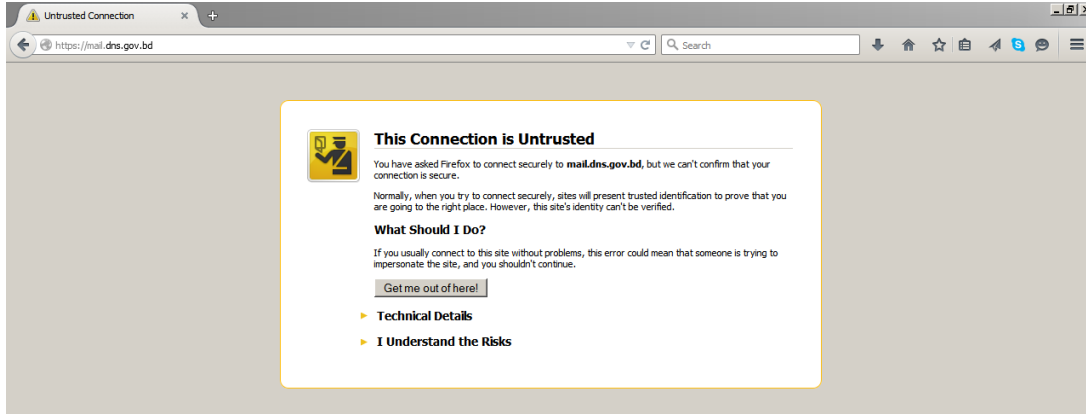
Untrusted Connection

https://mail.dns.gov.bd

Search

This Connection is Untrusted

You have asked Firefox to connect securely to **mail.dns.gov.bd**, but we can't confirm that your connection is secure.

Normally, when you try to connect securely, sites will present trusted identification to prove that you are going to the right place. However, this site's identity can't be verified.

What Should I Do?

If you usually connect to this site without problems, this error could mean that someone is trying to impersonate the site, and you shouldn't continue.

Get me out of here!

Technical Details

I Understand the Risks